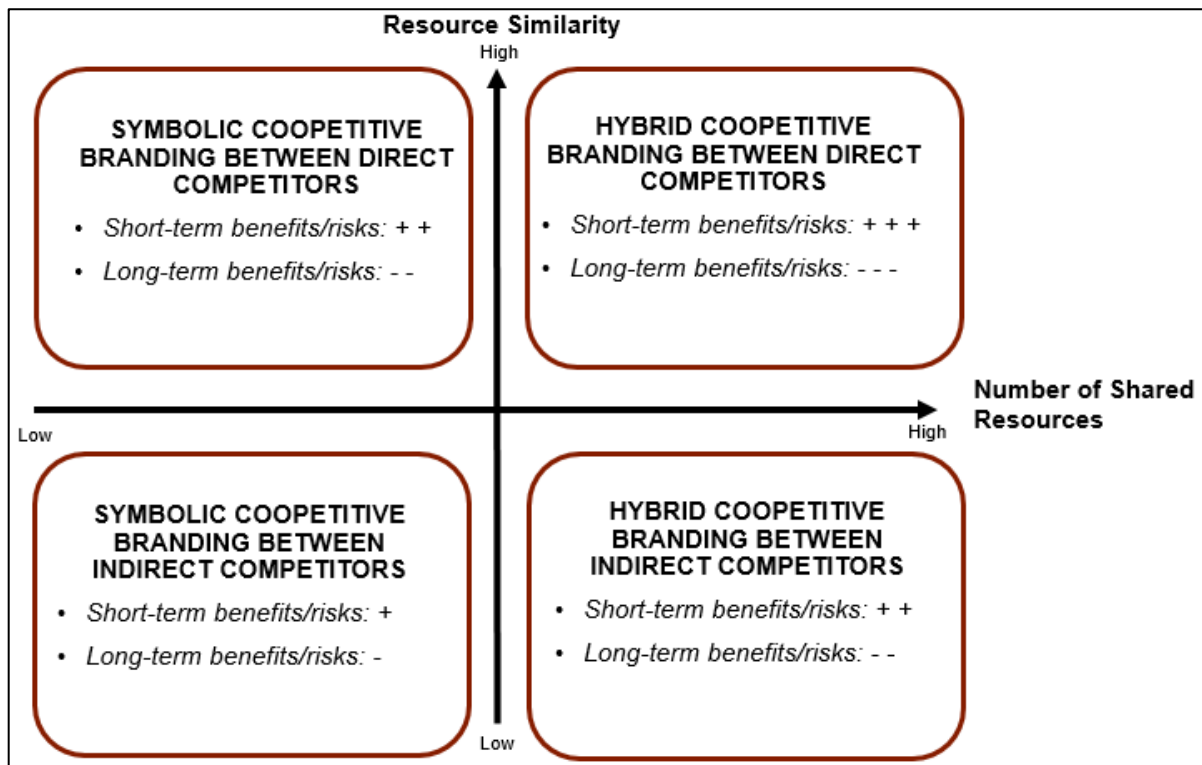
Resource Similarity

High

SYMBOLIC COOPETITIVE BRANDING BETWEEN DIRECT COMPETITORS

• *Short-term benefits/risks:* + +

• *Long-term benefits/risks:* - -

HYBRID COOPETITIVE BRANDING BETWEEN DIRECT COMPETITORS

• *Short-term benefits/risks:* + + +

• *Long-term benefits/risks:* - - -

Number of Shared Resources

Low

High

SYMBOLIC COOPETITIVE BRANDING BETWEEN INDIRECT COMPETITORS

• *Short-term benefits/risks:* +

• *Long-term benefits/risks:* -

HYBRID COOPETITIVE BRANDING BETWEEN INDIRECT COMPETITORS

• *Short-term benefits/risks:* + +

• *Long-term benefits/risks:* - -

Low